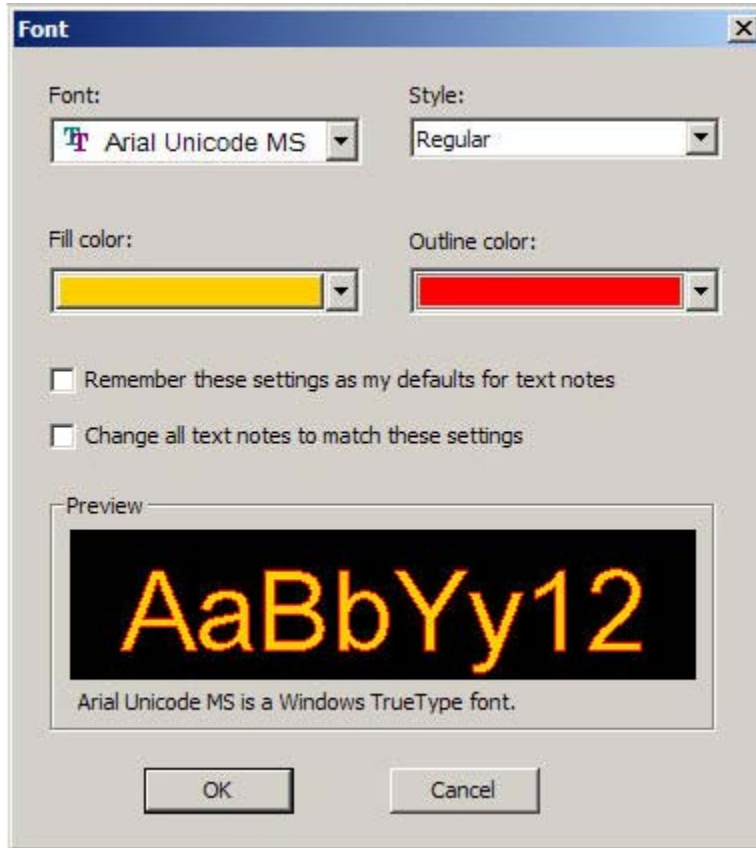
Font

X

Font:

Arial Unicode MS

Style:

Regular

Fill color:

Outline color:

Remember these settings as my defaults for text notes

Change all text notes to match these settings

Preview

AaBbYy12

Arial Unicode MS is a Windows TrueType font.

OK

Cancel